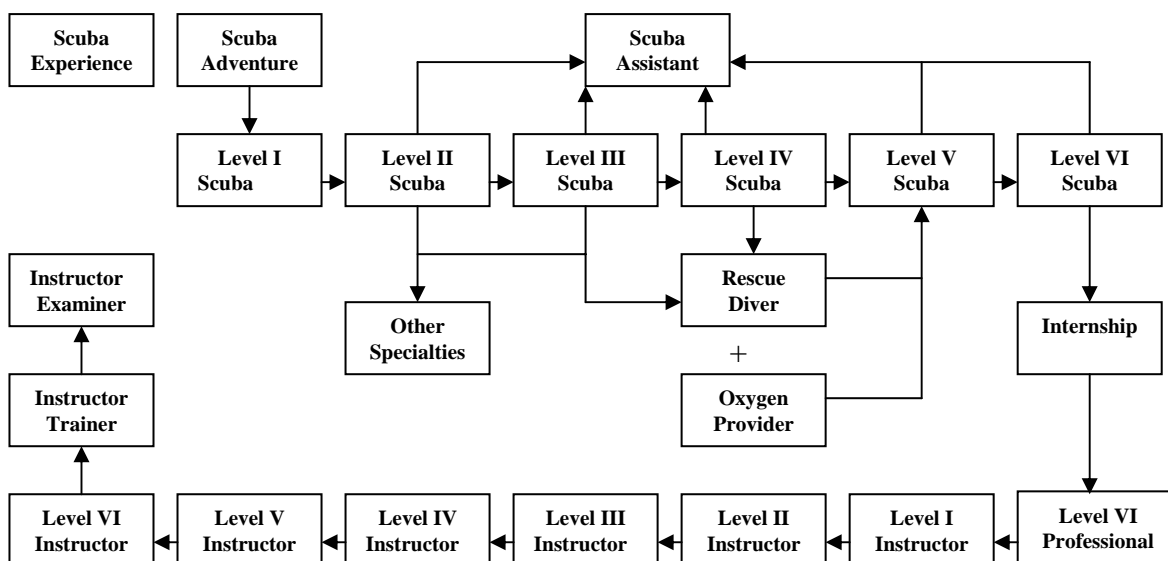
Scuba Experience

Scuba Adventure

Scuba Assistant

Level I Scuba

Level II Scuba

Level III Scuba

Level IV Scuba

Level V Scuba

Level VI Scuba

Instructor Examiner

Rescue Diver

Other Specialties

+

Internship

Instructor Trainer

Oxygen Provider

Level VI Instructor

Level V Instructor

Level IV Instructor

Level III Instructor

Level II Instructor

Level I Instructor

Level VI Professional